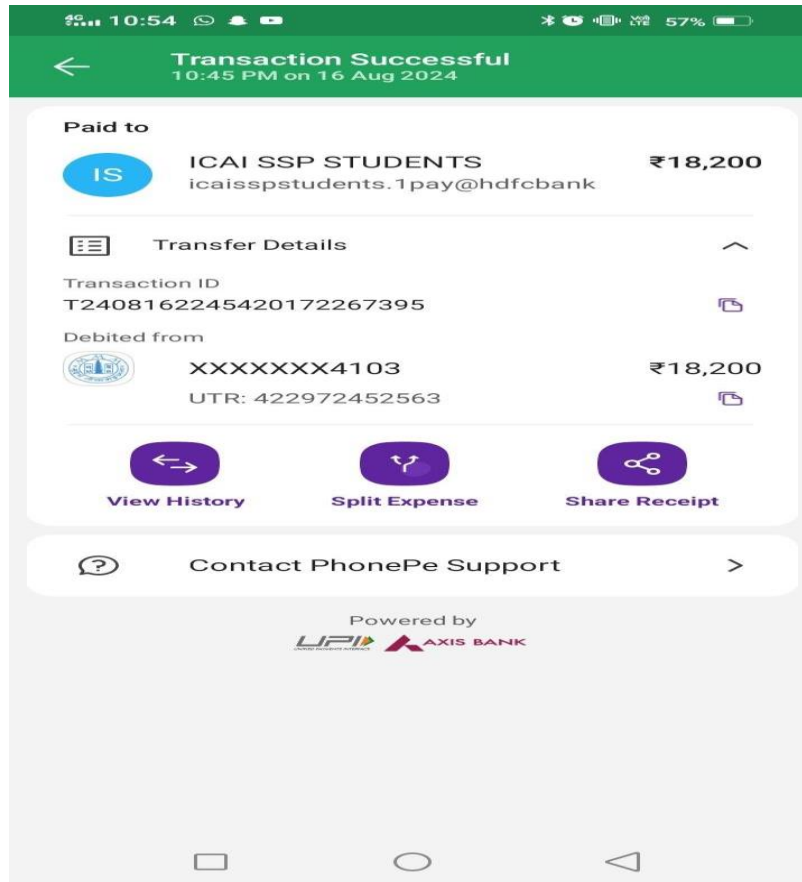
10:54 57%

Transaction Successful
10:45 PM on 16 Aug 2024

Paid to

IS ICAI SSP STUDENTS ₹18,200
icaisspstudents.1pay@hdfcbank

Transfer Details

Transaction ID
T2408162245420172267395

Debited from
XXXXXXX4103 ₹18,200
UTR: 422972452563

View History
Split Expense
Share Receipt

Contact PhonePe Support >

Powered by
UPI AXIS BANK